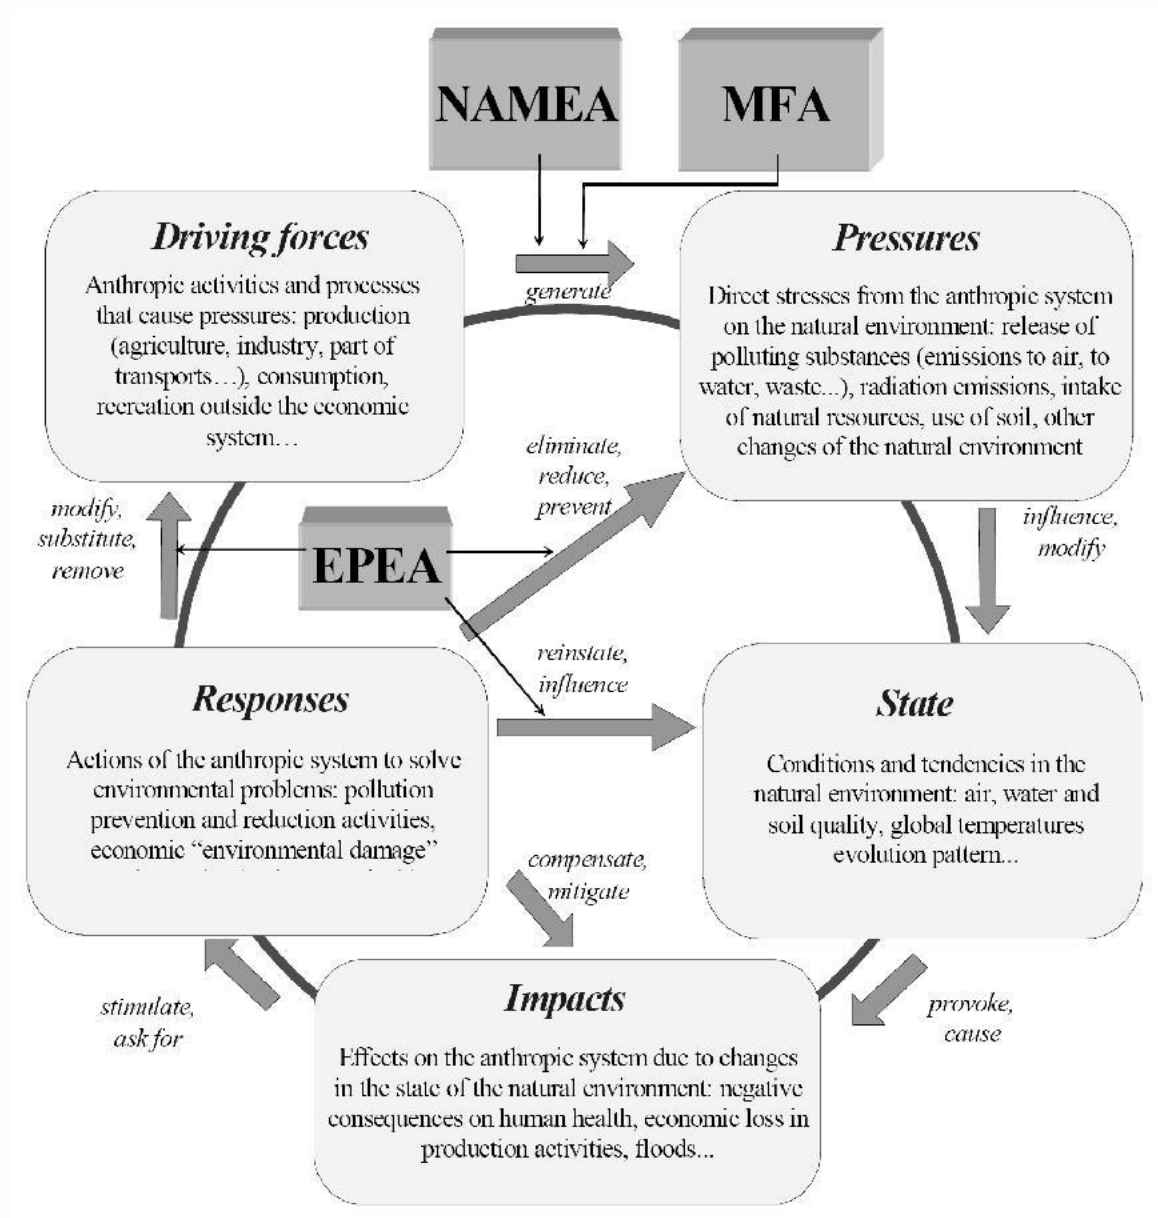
NAMEA

MFA

Driving forces

Anthropic activities and processes that cause pressures: production (agriculture, industry, part of transports…), consumption, recreation outside the economic system…

generate

Pressures

Direct stresses from the anthropic system on the natural environment: release of polluting substances (emissions to air, to water, waste...), radiation emissions, intake of natural resources, use of soil, other changes of the natural environment

eliminate, reduce, prevent

modify, substitute, remove

EPEA

influence, modify

reinstate, influence

Responses

Actions of the anthropic system to solve environmental problems: pollution prevention and reduction activities, economic "environmental damage" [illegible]

State

Conditions and tendencies in the natural environment: air, water and soil quality, global temperatures evolution pattern...

compensate, mitigate

Impacts

Effects on the anthropic system due to changes in the state of the natural environment: negative consequences on human health, economic loss in production activities, floods...

stimulate, ask for

provoke, cause